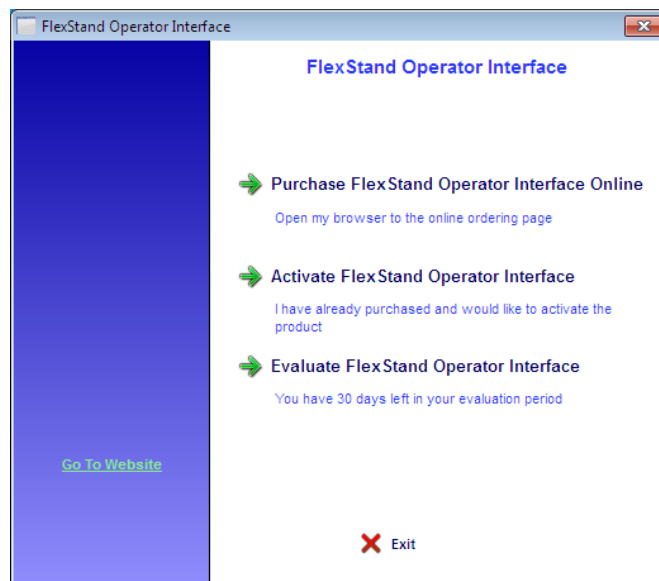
FlexStand Operator Interface

FlexStand Operator Interface

Purchase FlexStand Operator Interface Online

Open my browser to the online ordering page

Activate FlexStand Operator Interface

I have already purchased and would like to activate the product

Evaluate FlexStand Operator Interface

You have 30 days left in your evaluation period

Go To Website

Exit